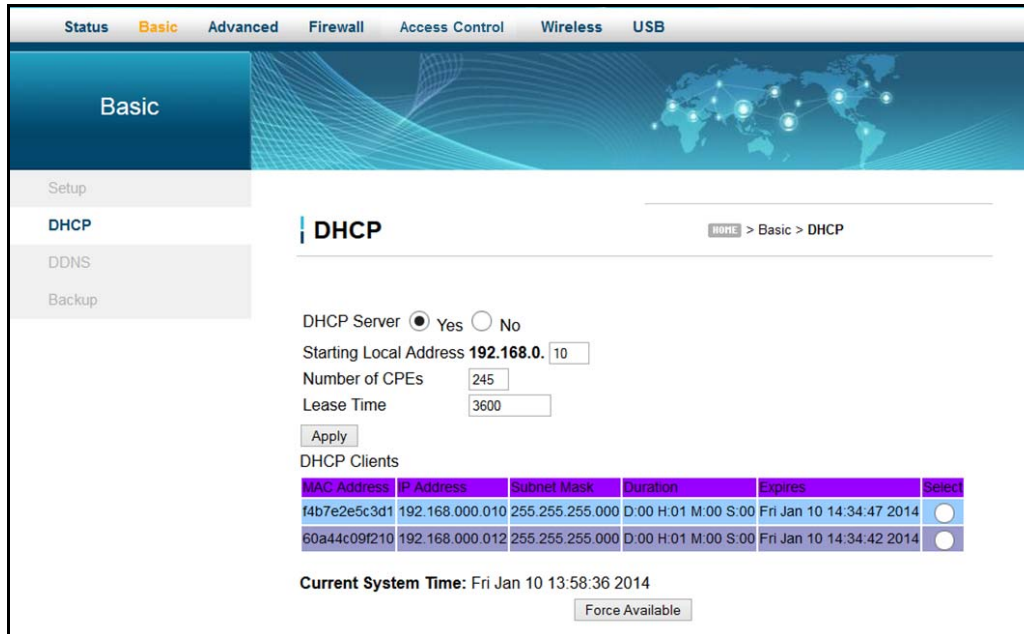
Status Basic Advanced Firewall Access Control Wireless USB

Basic

Setup
DHCP
DDNS
Backup

DHCP

HOME > Basic > DHCP

DHCP Server Yes No
Starting Local Address 192.168.0. 10
Number of CPEs 245
Lease Time 3600
Apply
DHCP Clients

| MAC Address | IP Address | Subnet Mask | Duration | Expires | Select |
|---|---|---|---|---|---|
| f4b7e2e5c3d1 | 192.168.000.010 | 255.255.255.000 | D:00 H:01 M:00 S:00 | Fri Jan 10 14:34:47 2014 | |
| 60a44c09f210 | 192.168.000.012 | 255.255.255.000 | D:00 H:01 M:00 S:00 | Fri Jan 10 14:34:42 2014 | |

Current System Time: Fri Jan 10 13:58:36 2014
Force Available